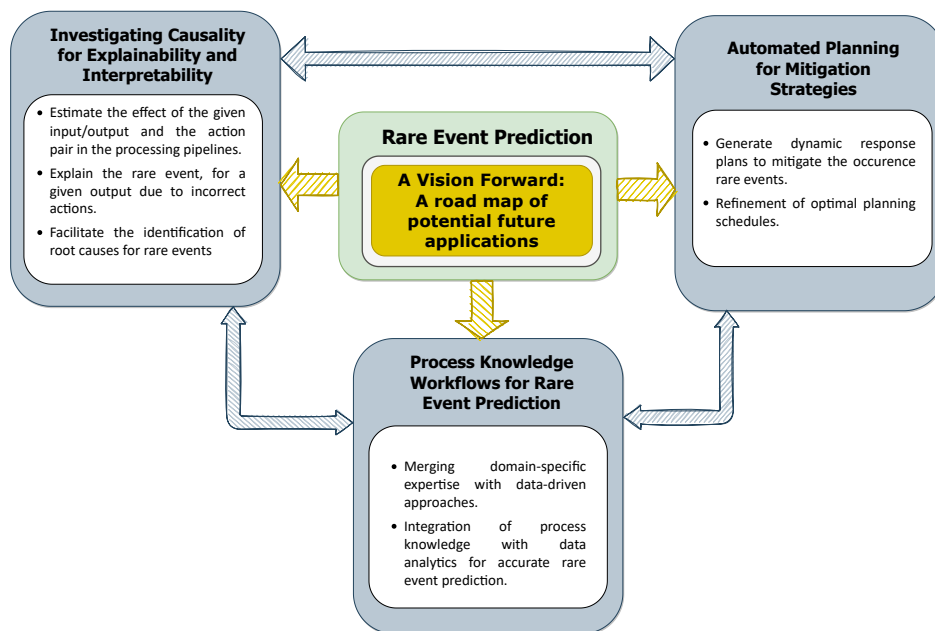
Investigating Causality for Explainability and Interpretability

• Estimate the effect of the given input/output and the action pair in the processing pipelines.
• Explain the rare event, for a given output due to incorrect actions.
• Facilitate the identification of root causes for rare events

Rare Event Prediction

A Vision Forward: A road map of potential future applications

Automated Planning for Mitigation Strategies

• Generate dynamic response plans to mitigate the occurence rare events.
• Refinement of optimal planning schedules.

Process Knowledge Workflows for Rare Event Prediction

• Merging domain-specific expertise with data-driven approaches.
• Integration of process knowledge with data analytics for accurate rare event prediction.